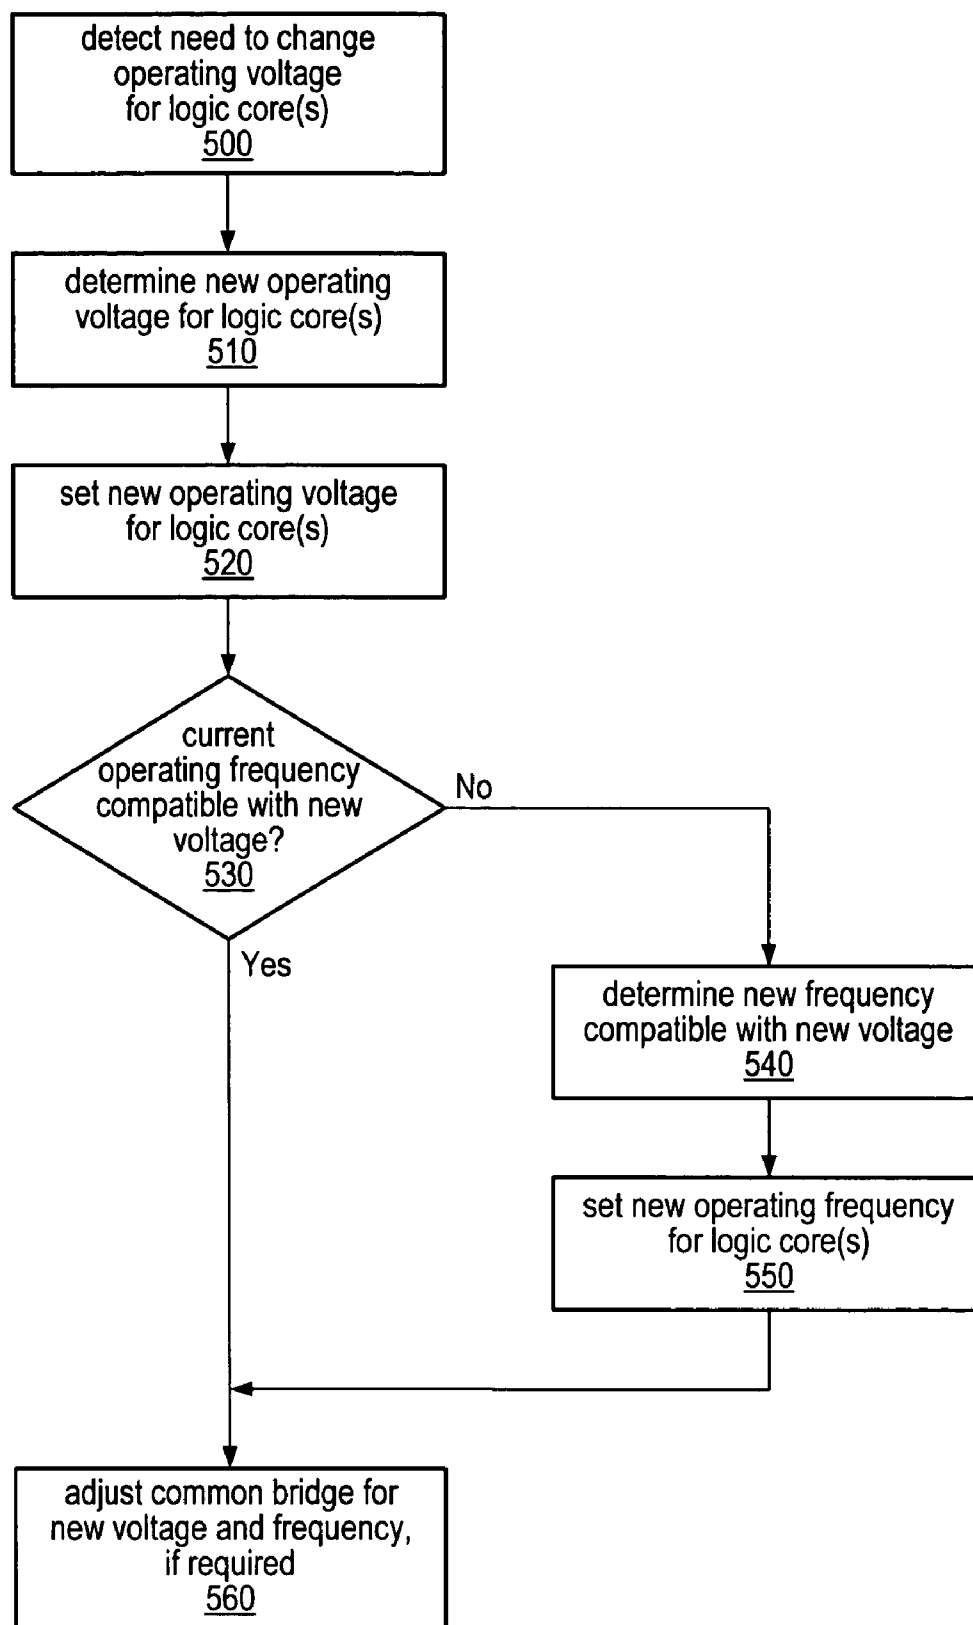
detect need to change operating voltage for logic core(s)
500

determine new operating voltage for logic core(s)
510

set new operating voltage for logic core(s)
520

current operating frequency compatible with new voltage?
530

No

Yes

determine new frequency compatible with new voltage
540

set new operating frequency for logic core(s)
550

adjust common bridge for new voltage and frequency, if required
560